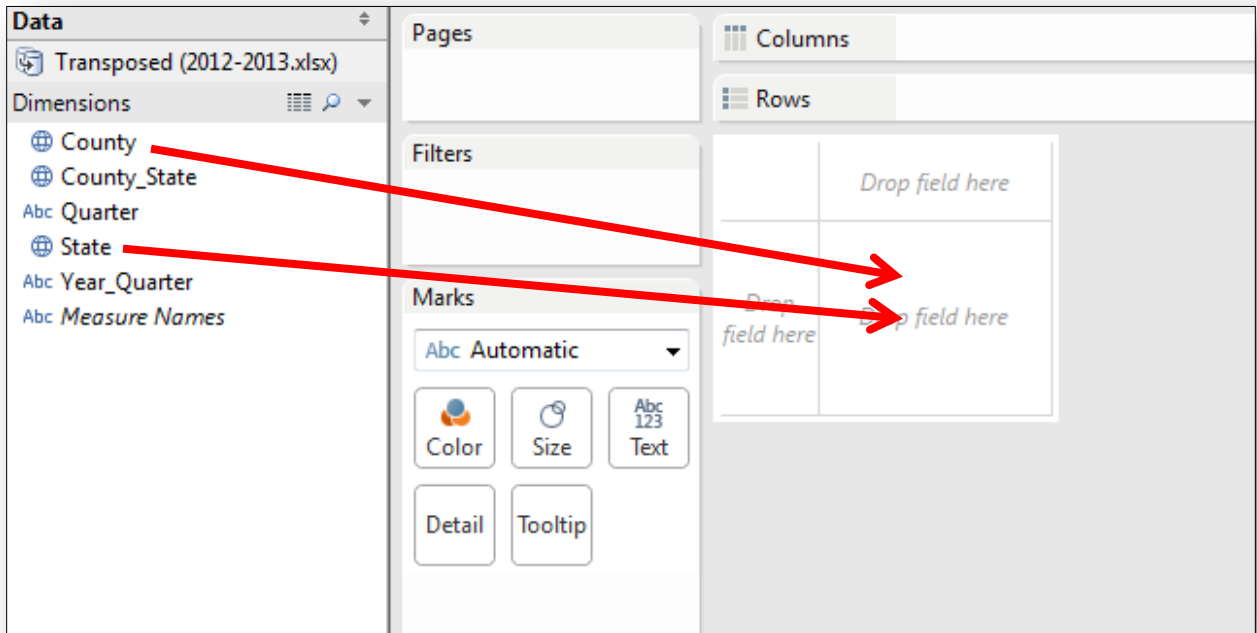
Data

Transposed (2012-2013.xlsx)

Dimensions

County
County_State
Abc Quarter
State
Abc Year_Quarter
Abc Measure Names

Pages

Filters

Marks

Abc Automatic

Color
Size
Abc 123 Text
Detail
Tooltip

Columns

Rows

Drop field here

Drop field here

Drop field here